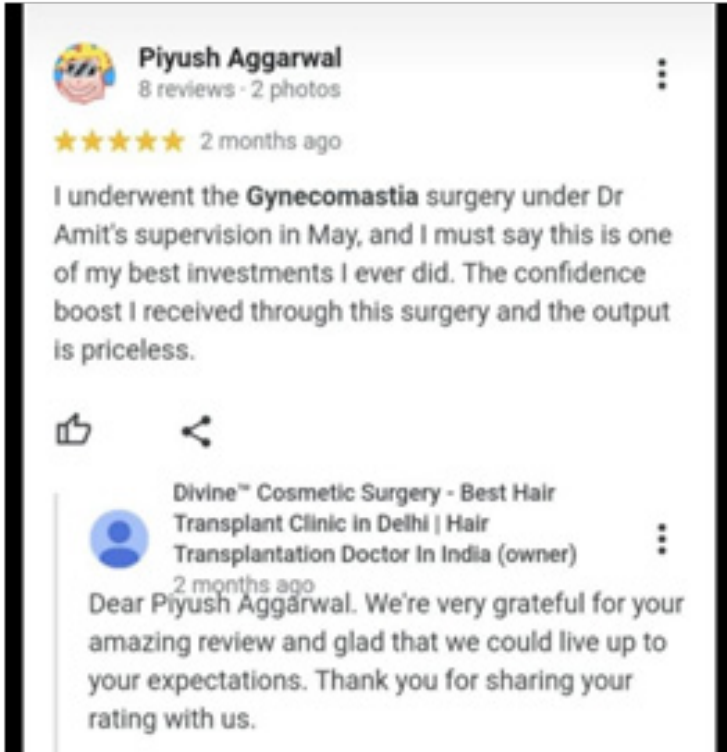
Piyush Aggarwal
8 reviews · 2 photos

★★★★★ 2 months ago

I underwent the **Gynecomastia** surgery under Dr Amit's supervision in May, and I must say this is one of my best investments I ever did. The confidence boost I received through this surgery and the output is priceless.

Divine™ Cosmetic Surgery - Best Hair Transplant Clinic In Delhi | Hair Transplantation Doctor In India (owner)
2 months ago

Dear Piyush Aggarwal. We're very grateful for your amazing review and glad that we could live up to your expectations. Thank you for sharing your rating with us.